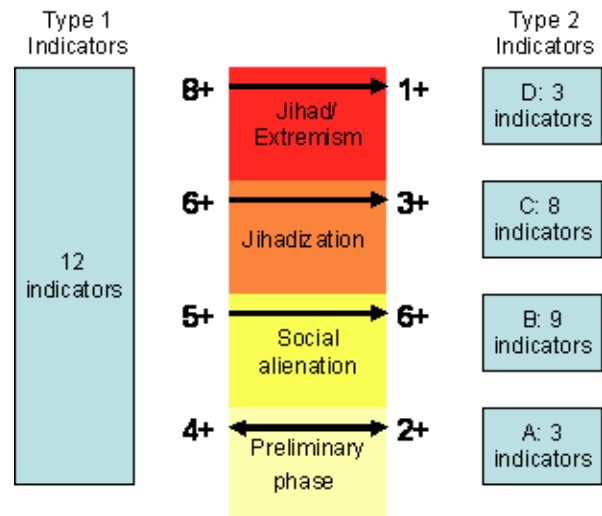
Type 1 Indicators

12 indicators

8+ Jihad/ Extremism 1+

6+ Jihadization 3+

5+ Social alienation 6+

4+ Preliminary phase 2+

Type 2 Indicators

D: 3 indicators

C: 8 indicators

B: 9 indicators

A: 3 indicators